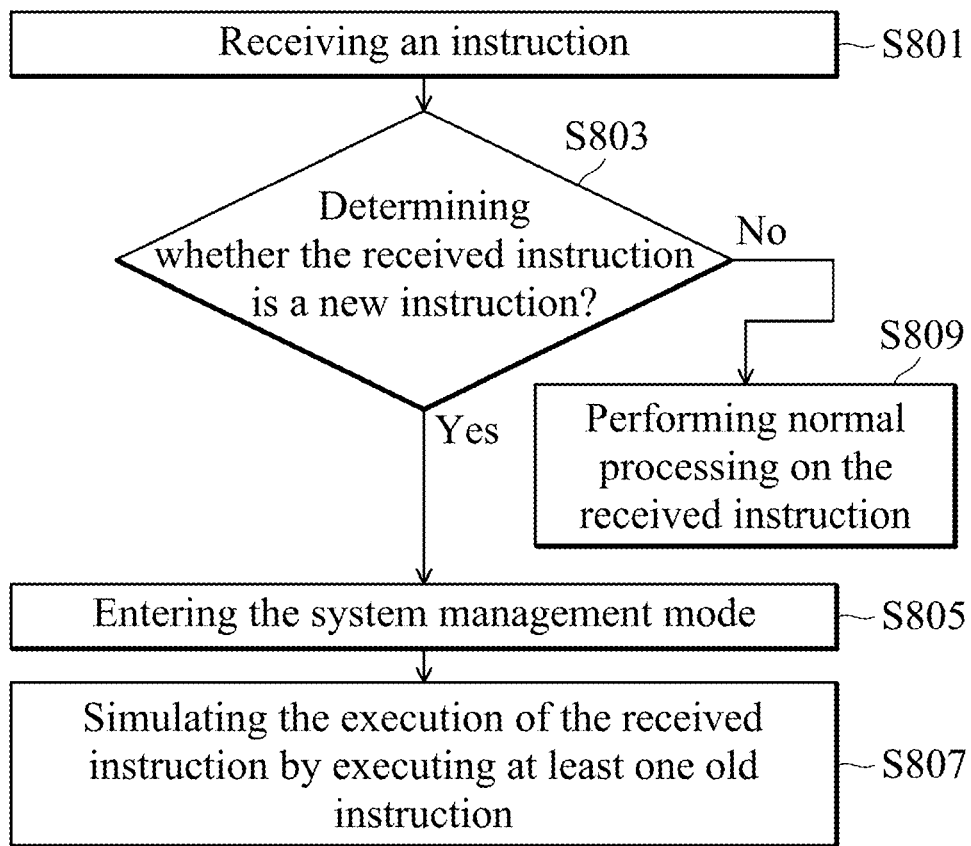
Receiving an instruction
S801

S803
Determining whether the received instruction is a new instruction?

No

S809
Performing normal processing on the received instruction

Yes

Entering the system management mode
S805

Simulating the execution of the received instruction by executing at least one old instruction
S807